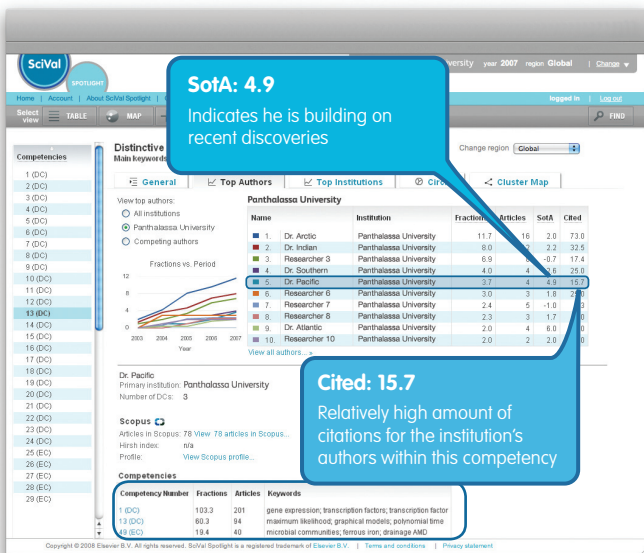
SciVal SPOTLIGHT

ersity year 2007 region Global | Change

Home | Account | About SciVal Spotlight | C

logged in | Log out

Select view TABLE MAP

FIND

SotA: 4.9

Indicates he is building on recent discoveries

Competencies

1 (DC)
2 (DC)
3 (DC)
4 (DC)
5 (DC)
6 (DC)
7 (DC)
8 (DC)
9 (DC)
10 (DC)
11 (DC)
12 (DC)
13 (DC)
14 (DC)
15 (DC)
16 (DC)
17 (DC)
18 (DC)
19 (DC)
20 (DC)
21 (DC)
22 (DC)
23 (DC)
24 (DC)
25 (DC)
26 (EC)
27 (EC)
28 (EC)
29 (EC)

Distinctive
Main keywords

Change region Global

General | Top Authors | Top Institutions | Circ | Cluster Map

View top authors:
All institutions
Panthalassa University
Competing authors

Fractions vs. Period

12
8
4
0
2003 2004 2005 2006 2007
Year

Panthalassa University

| Name | Institution | Fractions | Articles | SotA | Cited |
|---|---|---|---|---|---|
| 1. Dr. Arctic | Panthalassa University | 11.7 | 16 | 2.0 | 73.0 |
| 2. Dr. Indian | Panthalassa University | 8.0 | 2 | 2.2 | 32.5 |
| 3. Researcher 3 | Panthalassa University | 6.9 | 6 | -0.7 | 17.4 |
| 4. Dr. Southern | Panthalassa University | 4.0 | 4 | 2.6 | 25.0 |
| 5. Dr. Pacific | Panthalassa University | 3.7 | 4 | 4.9 | 15.7 |
| 6. Researcher 6 | Panthalassa University | 3.0 | 3 | 1.8 | 2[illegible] |
| 7. Researcher 7 | Panthalassa University | 2.4 | 5 | -1.0 | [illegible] |
| 8. Researcher 8 | Panthalassa University | 2.3 | 3 | 1.7 | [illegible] |
| 9. Dr. Atlantic | Panthalassa University | 2.0 | 4 | 6.0 | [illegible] |
| 10. Researcher 10 | Panthalassa University | 2.0 | 2 | 2.0 | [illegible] |

View all authors... »

Dr. Pacific
Primary institution: Panthalassa University
Number of DCs: 3

Cited: 15.7

Relatively high amount of citations for the institution's authors within this competency

Scopus
Articles in Scopus: 78 View 78 articles in Scopus...
Hirsh index: n/a
Profile: View Scopus profile...

Competencies

| Competency Number | Fractions | Articles | Keywords |
|---|---|---|---|
| 1 (DC) | 103.3 | 201 | gene expression; transcription factors; transcription factor |
| 13 (DC) | 60.3 | 94 | maximum likelihood; graphical models; polynomial time |
| 49 (EC) | 19.4 | 40 | microbial communities; ferrous iron; drainage AMD |

Copyright © 2008 Elsevier B.V. All rights reserved. SciVal Spotlight is a registered trademark of Elsevier B.V. | Terms and conditions | Privacy statement